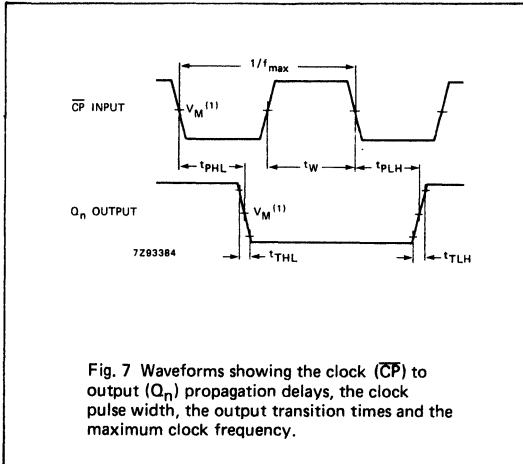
$1/f_{max}$

$\overline{CP}$ INPUT

$V_M^{(1)}$

$t_{PHL}$

$t_W$

$t_{PLH}$

$Q_n$ OUTPUT

$V_M^{(1)}$

7Z93384

$t_{THL}$

$t_{TLH}$

Fig. 7 Waveforms showing the clock ($\overline{CP}$) to output ($Q_n$) propagation delays, the clock pulse width, the output transition times and the maximum clock frequency.